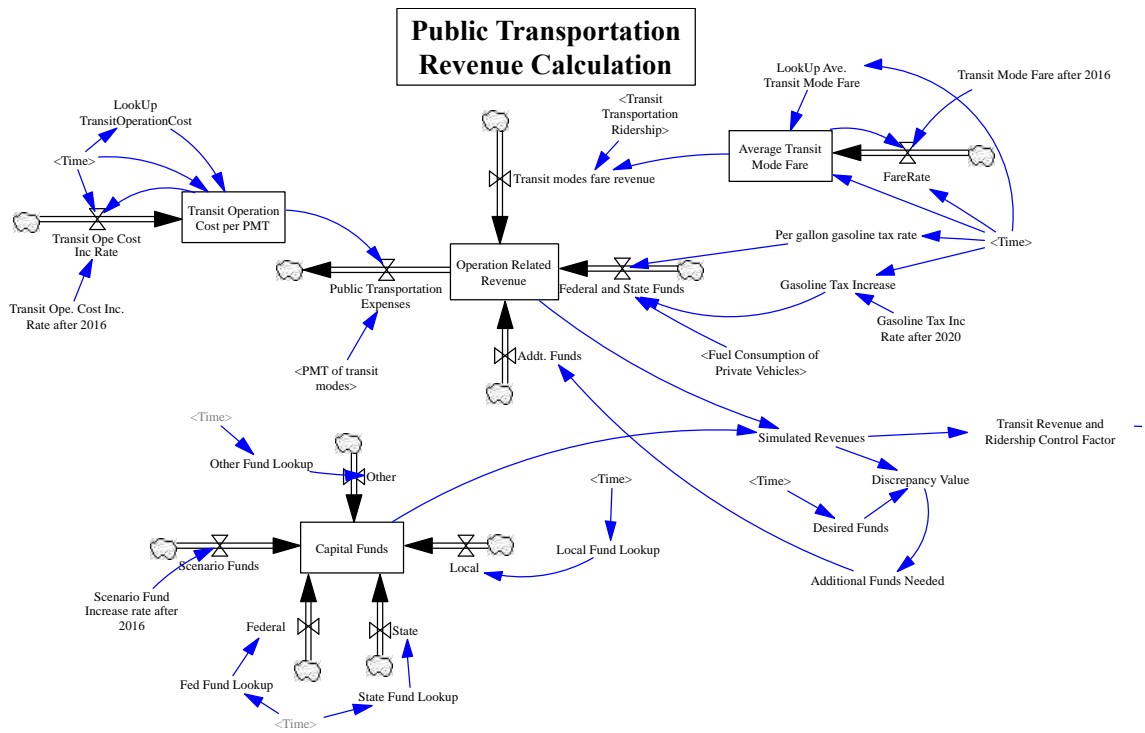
Public Transportation Revenue Calculation

LookUp TransitOperationCost

<Time>

Transit Operation Cost per PMT

Transit Ope Cost Inc Rate

Transit Ope. Cost Inc. Rate after 2016

<Transit Transportation Ridership>

Transit modes fare revenue

LookUp Ave. Transit Mode Fare

Transit Mode Fare after 2016

Average Transit Mode Fare

FareRate

<Time>

Per gallon gasoline tax rate

Operation Related Revenue

Public Transportation Expenses

Federal and State Funds

Gasoline Tax Increase

Gasoline Tax Inc Rate after 2020

<Fuel Consumption of Private Vehicles>

<PMT of transit modes>

Addt. Funds

<Time>

Other Fund Lookup

Other

Simulated Revenues

Transit Revenue and Ridership Control Factor

Discrepancy Value

<Time>

Desired Funds

<Time>

Local Fund Lookup

Capital Funds

Scenario Funds

Local

Additional Funds Needed

Scenario Fund Increase rate after 2016

Federal

State

Fed Fund Lookup

State Fund Lookup

<Time>